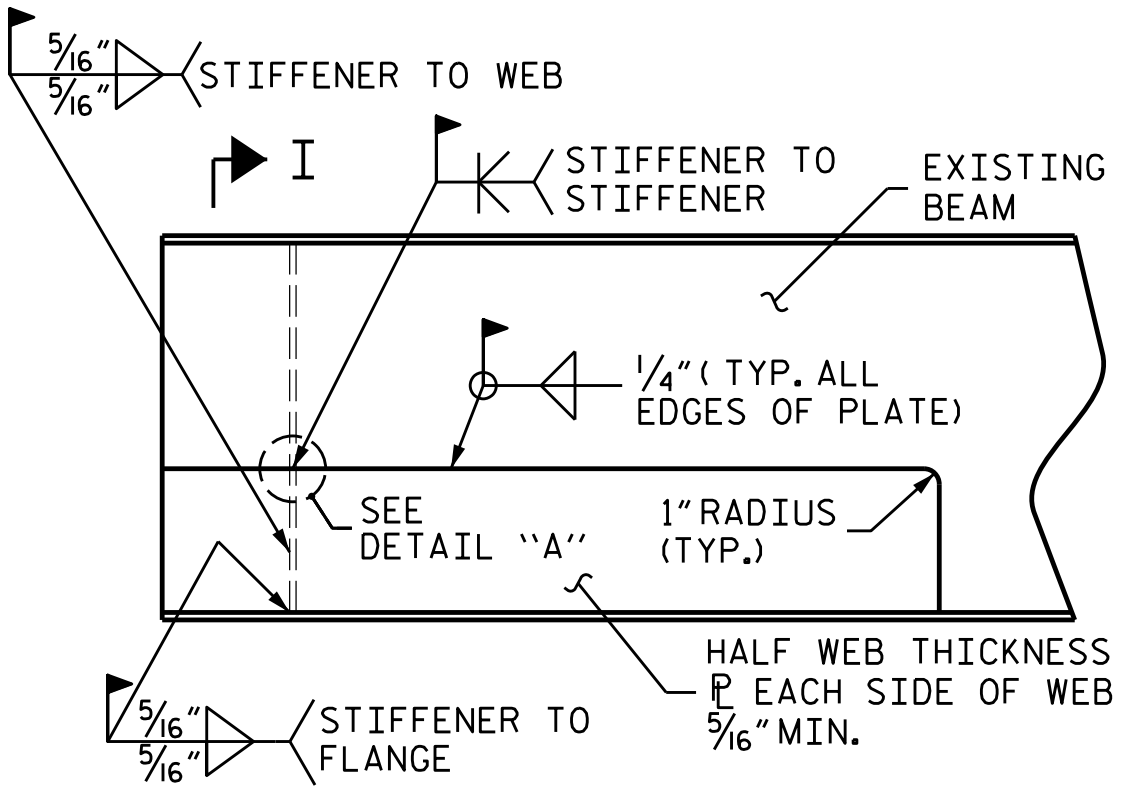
$\frac{5}{16}$"
$\frac{5}{16}$"
STIFFENER TO WEB

I

STIFFENER TO STIFFENER

EXISTING BEAM

$\frac{1}{4}$"( TYP. ALL EDGES OF PLATE)

SEE DETAIL "A"

1" RADIUS (TYP.)

HALF WEB THICKNESS
PL EACH SIDE OF WEB
$\frac{5}{16}$" MIN.

$\frac{5}{16}$"
$\frac{5}{16}$"
STIFFENER TO FLANGE